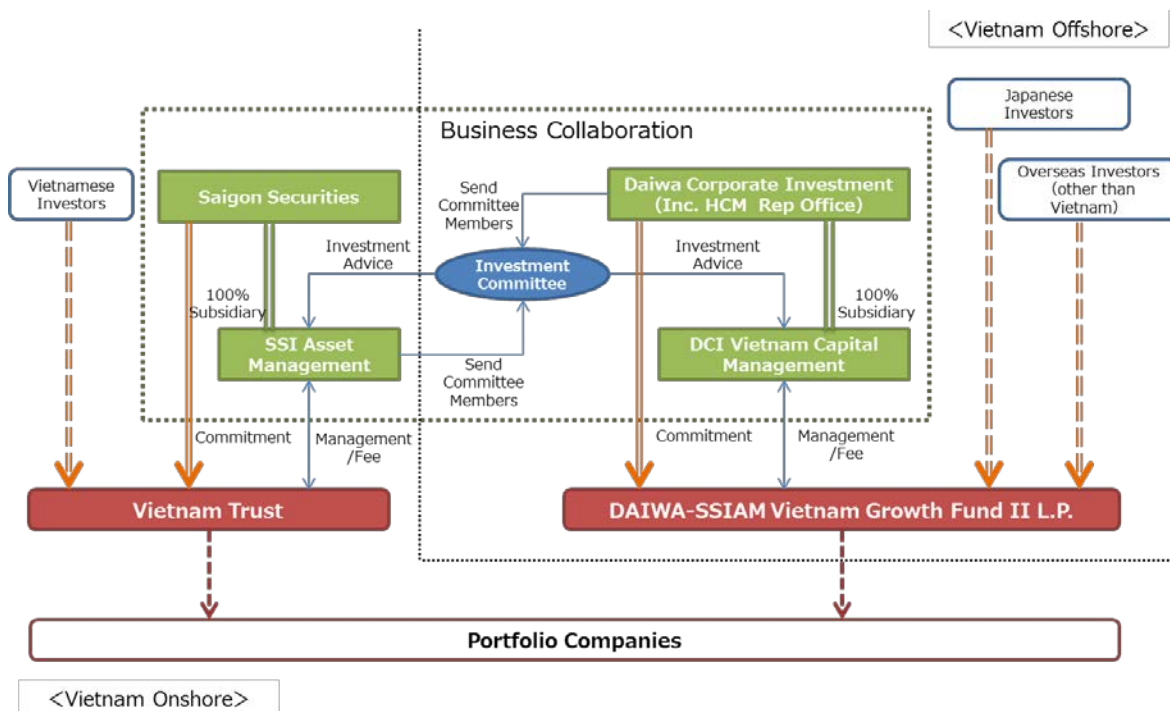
<Vietnam Offshore>

Business Collaboration

Japanese Investors

Overseas Investors (other than Vietnam)

Vietnamese Investors

Saigon Securities

Send Committee Members

Daiwa Corporate Investment (Inc. HCM Rep Office)

Investment Advice

Investment Committee

Investment Advice

100% Subsidiary

100% Subsidiary

SSI Asset Management

Send Committee Members

DCI Vietnam Capital Management

Commitment

Management /Fee

Commitment

Management /Fee

Vietnam Trust

DAIWA-SSIAM Vietnam Growth Fund II L.P.

Portfolio Companies

<Vietnam Onshore>